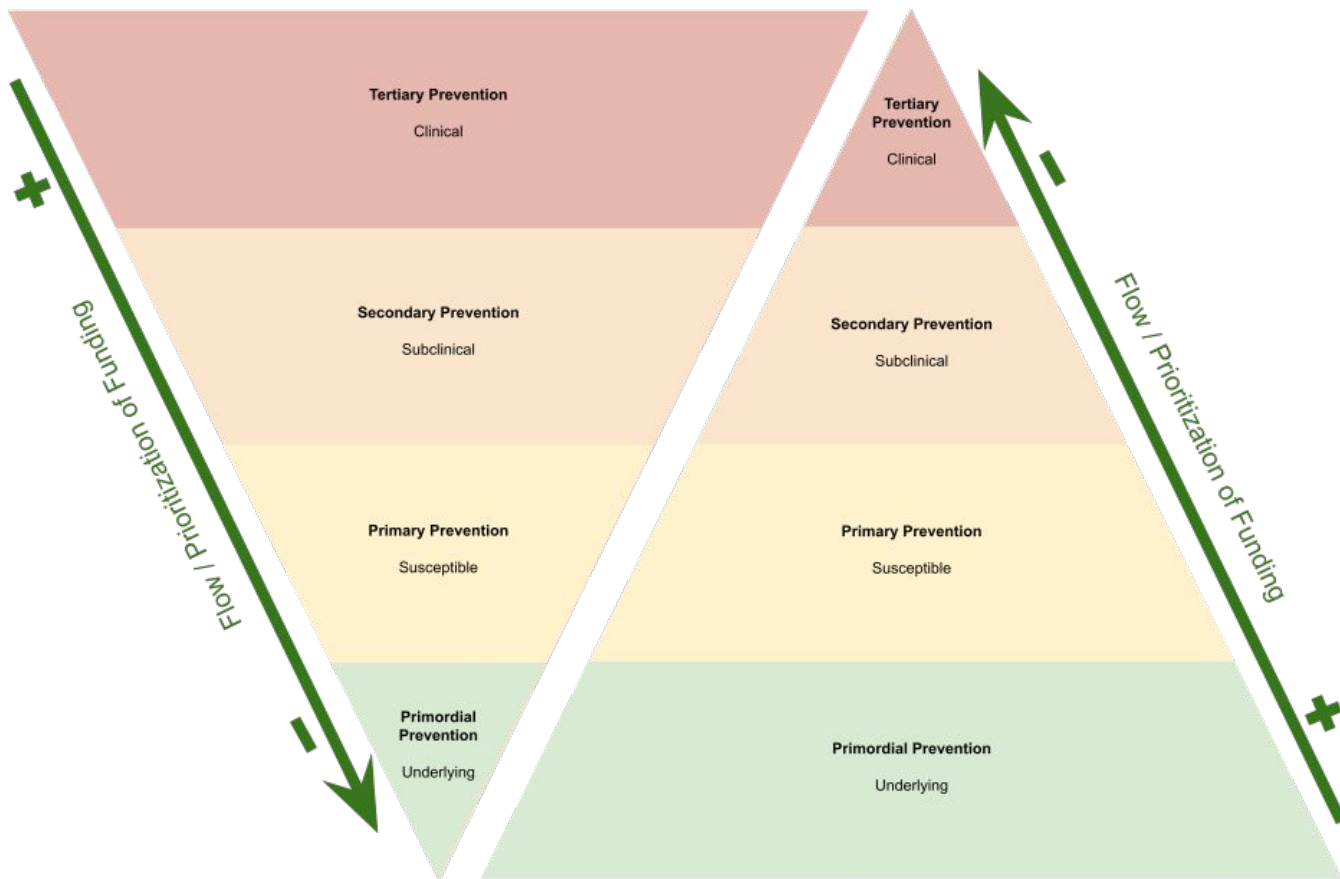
+

Flow / Prioritization of Funding

-

Tertiary Prevention

Clinical

Secondary Prevention

Subclinical

Primary Prevention

Susceptible

Primordial Prevention

Underlying

Tertiary Prevention

Clinical

Secondary Prevention

Subclinical

Primary Prevention

Susceptible

Primordial Prevention

Underlying

-

Flow / Prioritization of Funding

+